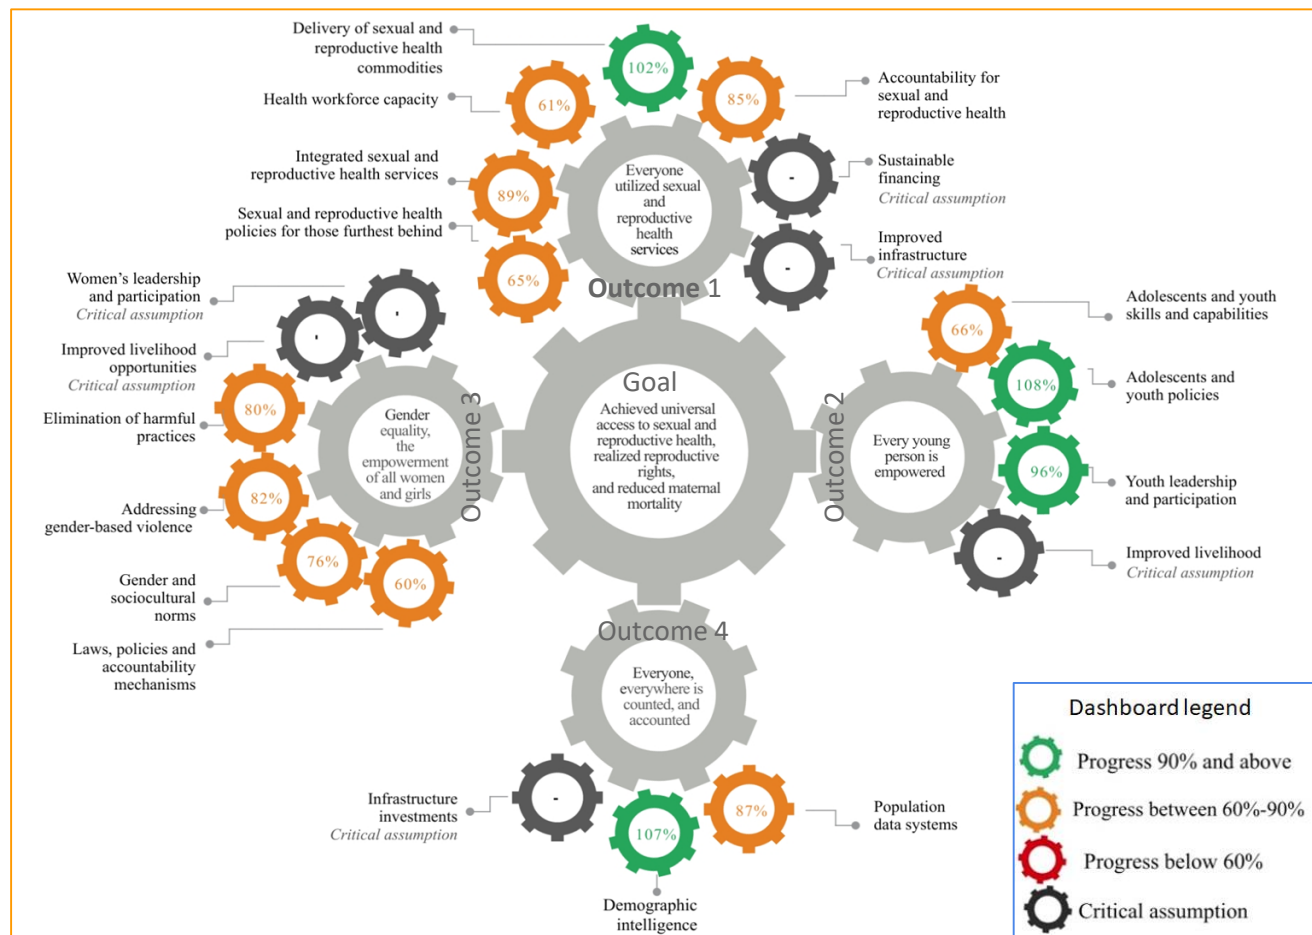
Delivery of sexual and reproductive health commodities

102%

Health workforce capacity

61%

85%

Accountability for sexual and reproductive health

Integrated sexual and reproductive health services

89%

Everyone utilized sexual and reproductive health services

-

Sustainable financing
Critical assumption

Sexual and reproductive health policies for those furthest behind

65%

-

Improved infrastructure
Critical assumption

Outcome 1

Women's leadership and participation
Critical assumption

-

-

Improved livelihood opportunities
Critical assumption

66%

Adolescents and youth skills and capabilities

Goal

Achieved universal access to sexual and reproductive health, realized reproductive rights, and reduced maternal mortality

80%

Elimination of harmful practices

Gender equality, the empowerment of all women and girls

Outcome 3

108%

Adolescents and youth policies

Outcome 2

Every young person is empowered

96%

Youth leadership and participation

82%

Addressing gender-based violence

76%

60%

-

Improved livelihood
Critical assumption

Gender and sociocultural norms

Laws, policies and accountability mechanisms

Outcome 4

Everyone, everywhere is counted, and accounted

Infrastructure investments
Critical assumption

-

87%

Population data systems

107%

Demographic intelligence

Dashboard legend

Progress 90% and above

Progress between 60%-90%

Progress below 60%

Critical assumption